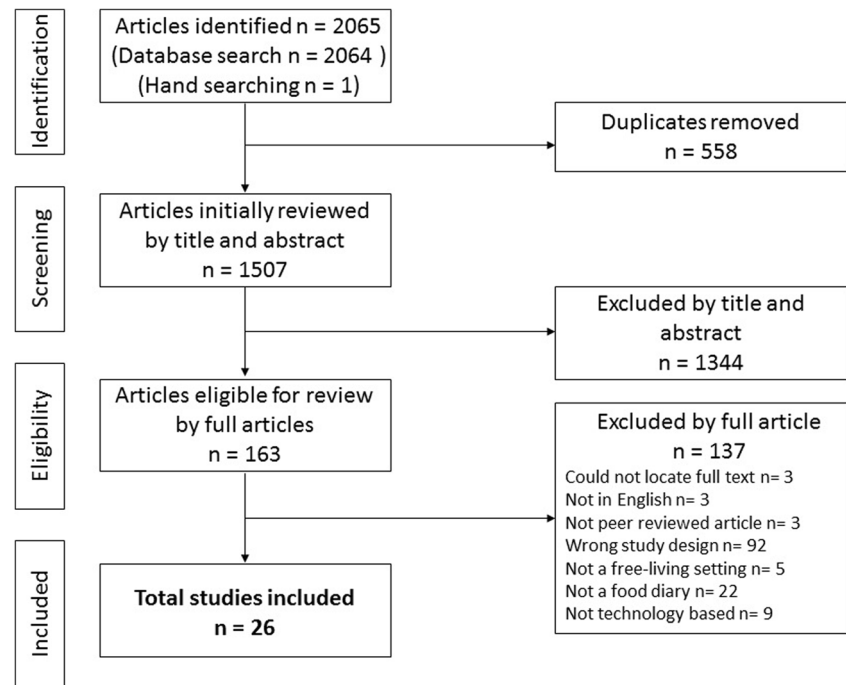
Identification

Articles identified n = 2065
(Database search n = 2064 )
(Hand searching n = 1)

Duplicates removed
n = 558

Screening

Articles initially reviewed by title and abstract
n = 1507

Excluded by title and abstract
n = 1344

Eligibility

Articles eligible for review by full articles
n = 163

Excluded by full article
n = 137
Could not locate full text n= 3
Not in English n= 3
Not peer reviewed article n= 3
Wrong study design n= 92
Not a free-living setting n= 5
Not a food diary n= 22
Not technology based n= 9

Included

Total studies included
n = 26